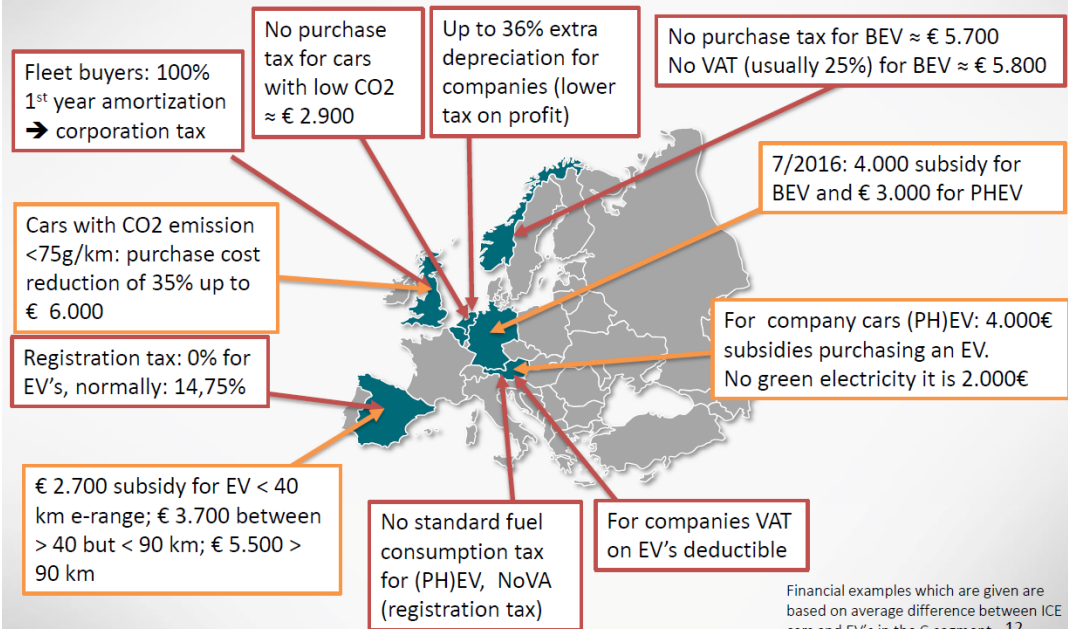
Fleet buyers: 100% 1$^{st}$ year amortization ➔ corporation tax

No purchase tax for cars with low CO2 ≈ € 2.900

Up to 36% extra depreciation for companies (lower tax on profit)

No purchase tax for BEV ≈ € 5.700
No VAT (usually 25%) for BEV ≈ € 5.800

7/2016: 4.000 subsidy for BEV and € 3.000 for PHEV

Cars with CO2 emission <75g/km: purchase cost reduction of 35% up to € 6.000

For company cars (PH)EV: 4.000€ subsidies purchasing an EV.
No green electricity it is 2.000€

Registration tax: 0% for EV's, normally: 14,75%

€ 2.700 subsidy for EV < 40 km e-range; € 3.700 between > 40 but < 90 km; € 5.500 > 90 km

No standard fuel consumption tax for (PH)EV, NoVA (registration tax)

For companies VAT on EV's deductible

Financial examples which are given are based on average difference between ICE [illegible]

12